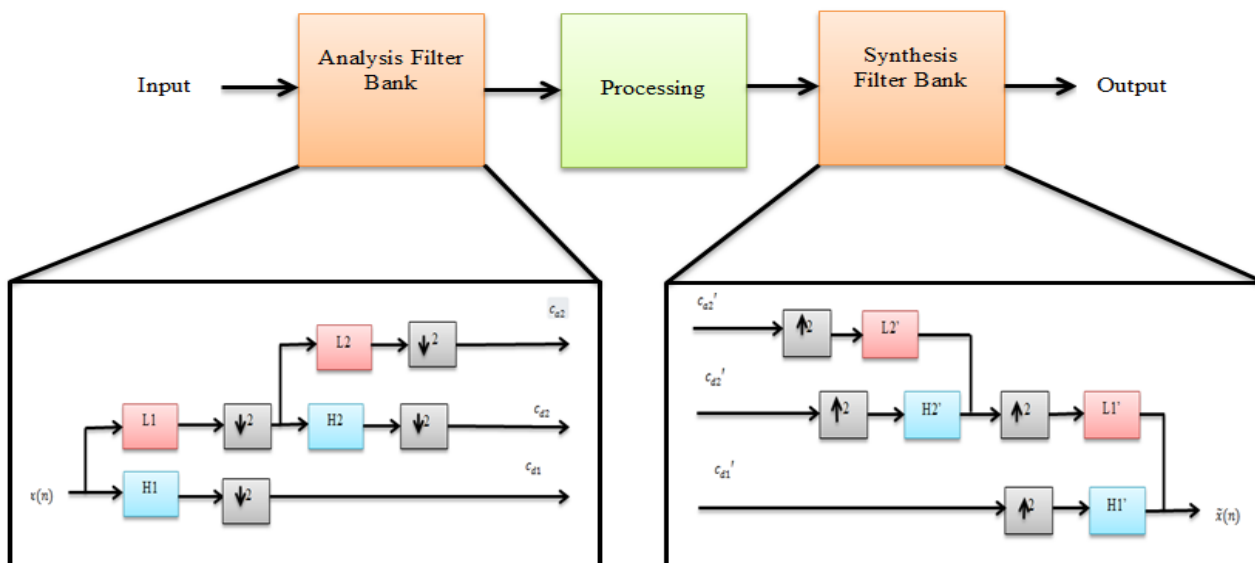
Input

Analysis Filter Bank

Processing

Synthesis Filter Bank

Output

$c_{a2}$

L2

$\downarrow 2$

L1

$\downarrow 2$

H2

$\downarrow 2$

$c_{d2}$

$c_{d1}$

$x(n)$

H1

$\downarrow 2$

$c_{a2}'$

$\uparrow 2$

L2'

$c_{d2}'$

$\uparrow 2$

H2'

$\uparrow 2$

L1'

$c_{d1}'$

$\uparrow 2$

H1'

$\tilde{x}(n)$